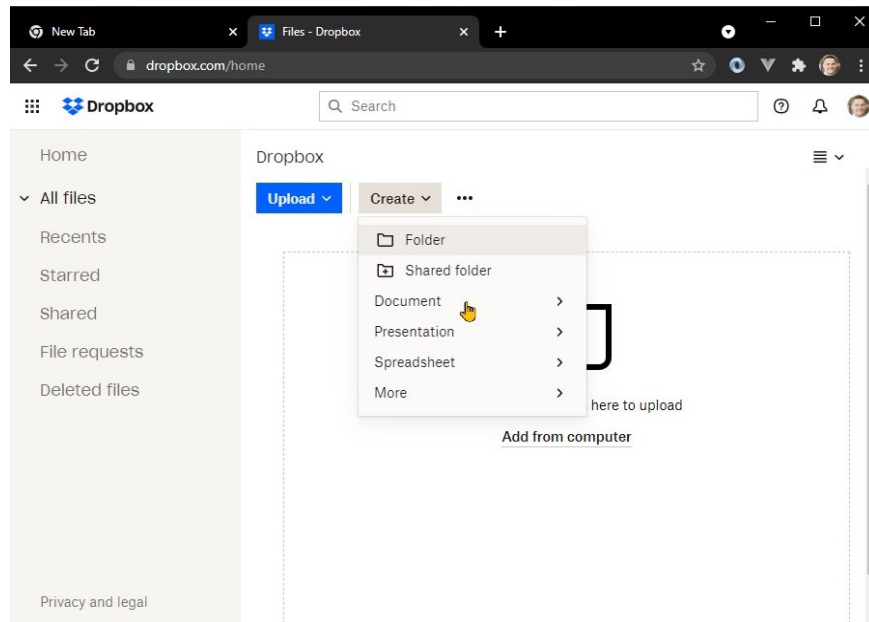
New Tab
Files - Dropbox
dropbox.com/home

Dropbox
Search

Home
All files
Recents
Starred
Shared
File requests
Deleted files

Dropbox
Upload
Create
Folder
Shared folder
Document
Presentation
Spreadsheet
More
here to upload
Add from computer

Privacy and legal